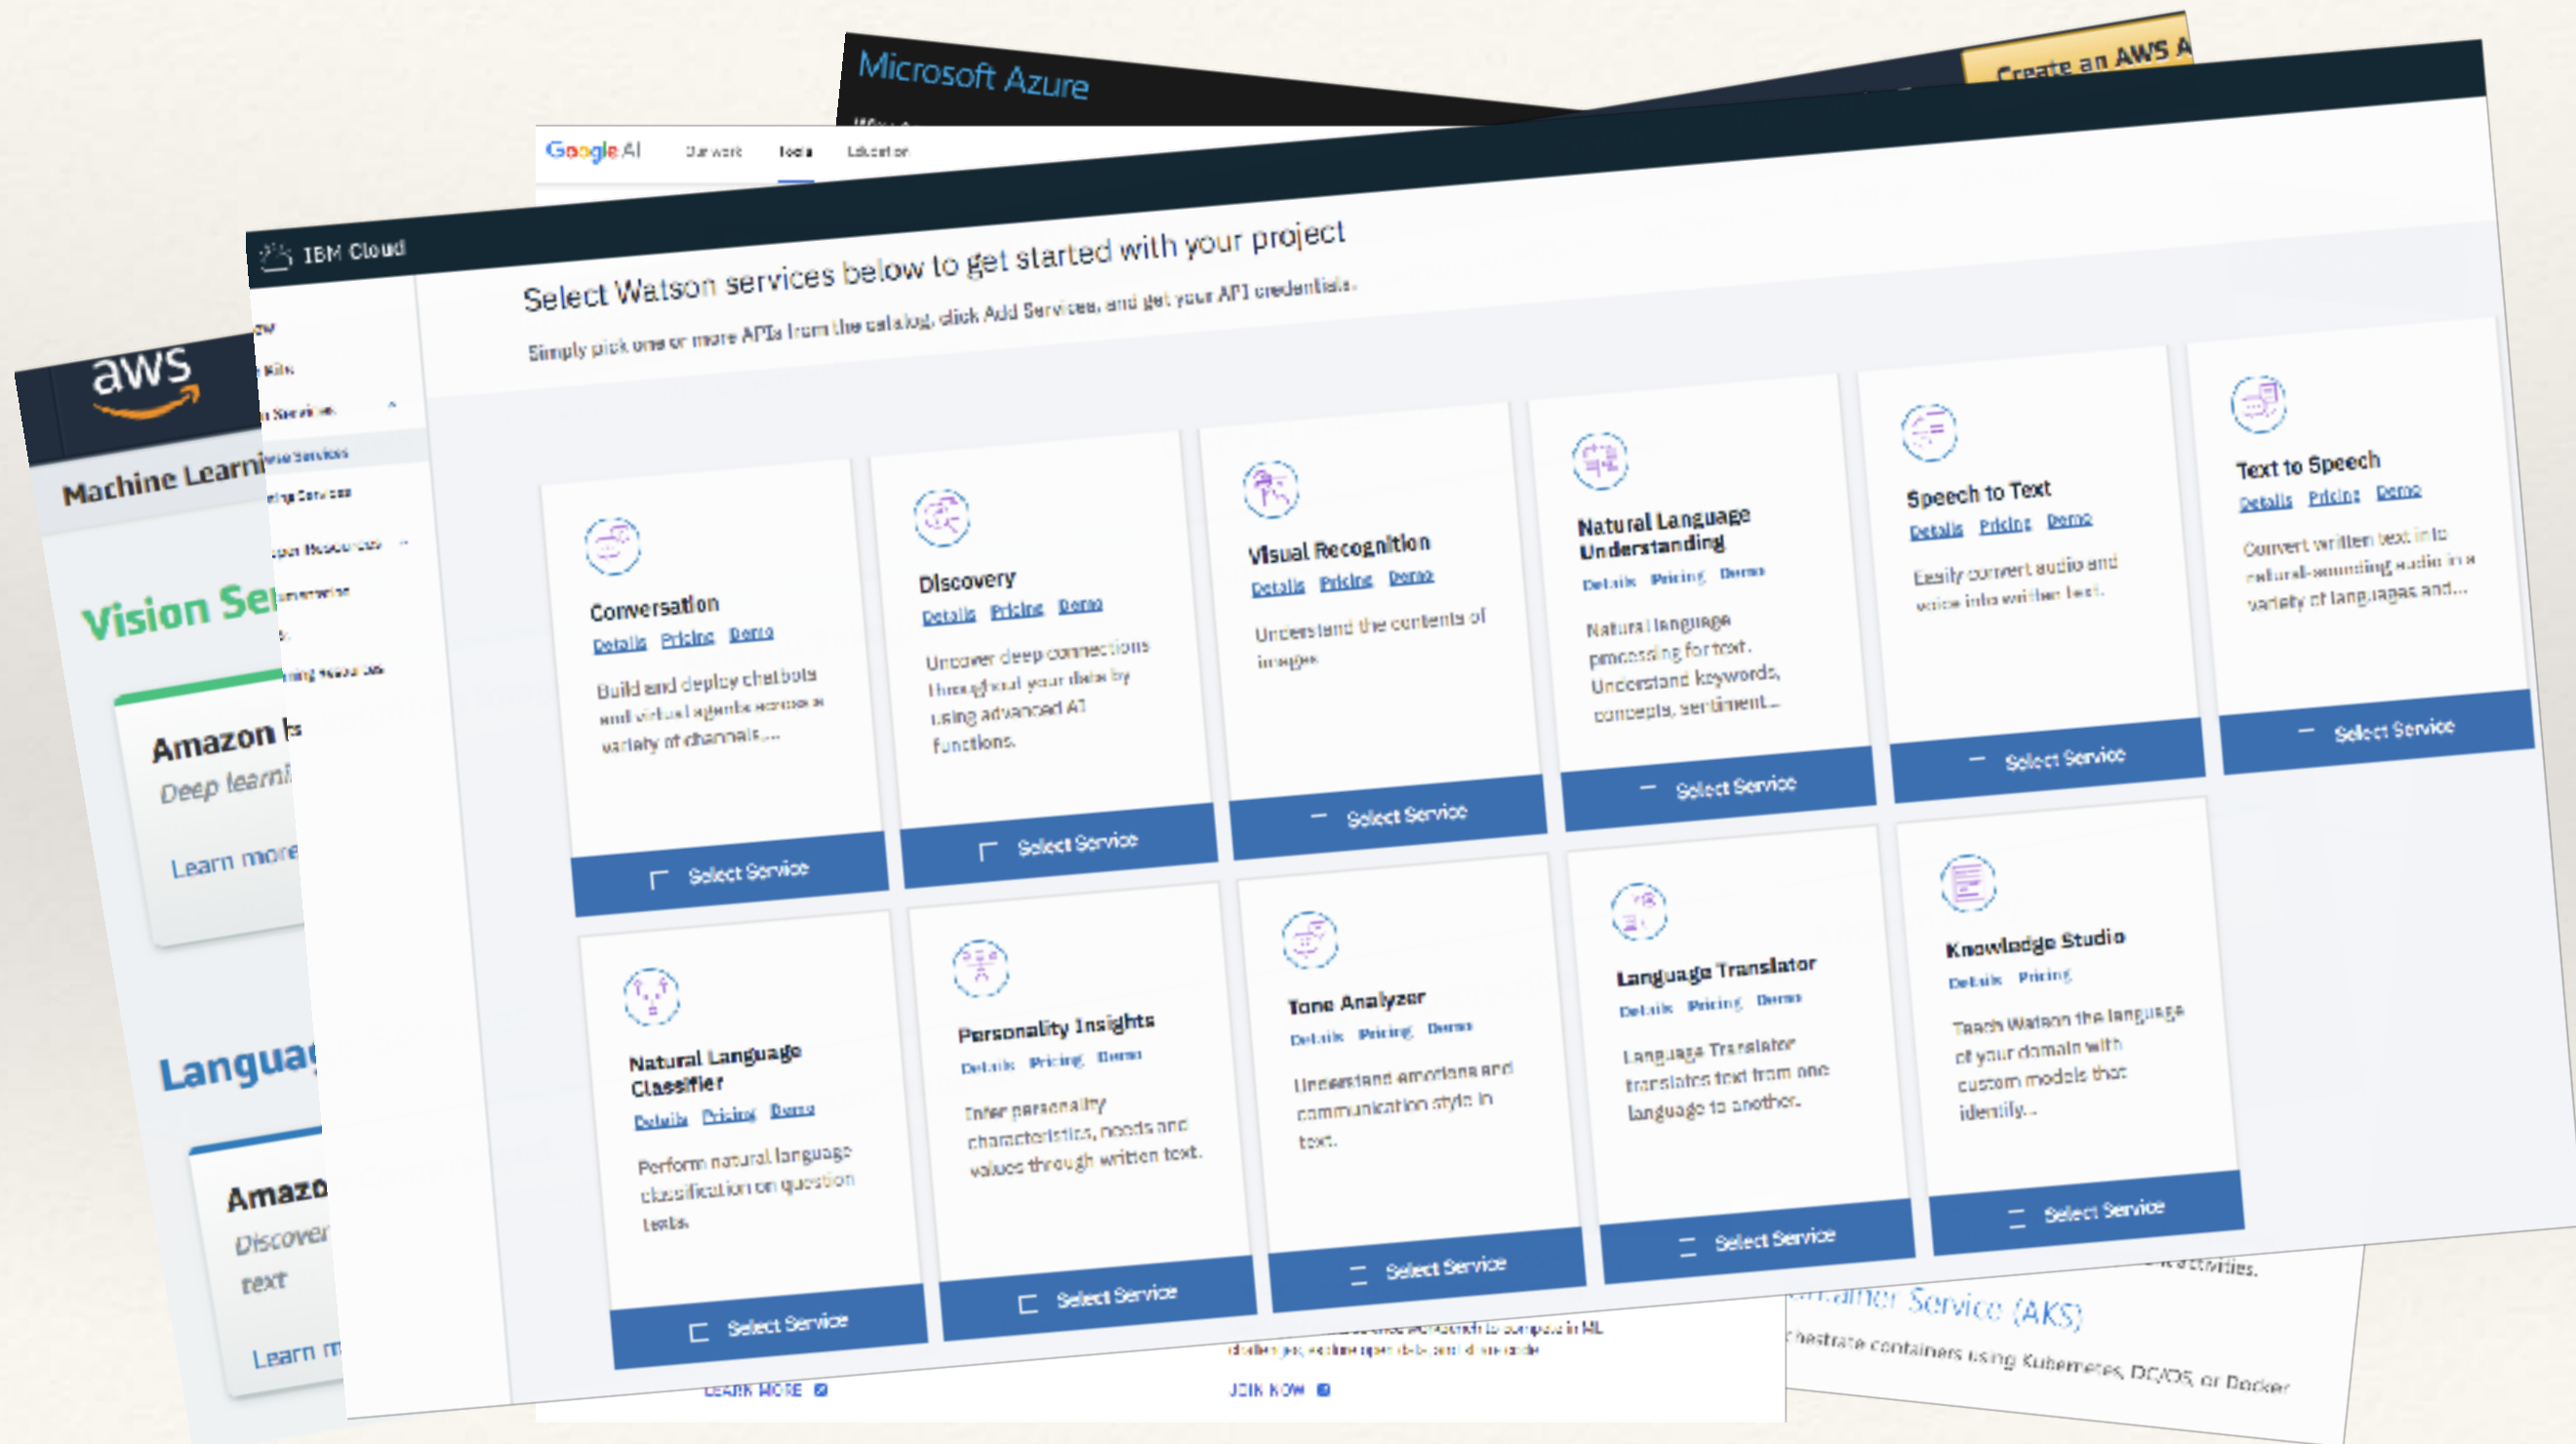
Microsoft Azure

Create an AWS A

Google AI  Our work  Tools  Education

IBM Cloud

aws

Machine Learning

Vision Se

Amazon

Deep learni

Learn more

Langua

Amazo

Discover

text

Learn m

Select Watson services below to get started with your project

Simply pick one or more APIs from the catalog, click Add Services, and get your API credentials.

Conversation
Details Pricing Demo
Build and deploy chatbots and virtual agents across a variety of channels...
Select Service

Discovery
Details Pricing Demo
Uncover deep connections throughout your data by using advanced AI functions.
Select Service

Visual Recognition
Details Pricing Demo
Understand the contents of images.
Select Service

Natural Language Understanding
Details Pricing Demo
Natural language processing for text. Understand keywords, concepts, sentiment...
Select Service

Speech to Text
Details Pricing Demo
Easily convert audio and voice into written text.
Select Service

Text to Speech
Details Pricing Demo
Convert written text into natural-sounding audio in a variety of languages and...
Select Service

Natural Language Classifier
Details Pricing Demo
Perform natural language classification on question texts.
Select Service

Personality Insights
Details Pricing Demo
Infer personality characteristics, needs and values through written text.
Select Service

Tone Analyzer
Details Pricing Demo
Understand emotions and communication style in text.
Select Service

Language Translator
Details Pricing Demo
Language Translator translates text from one language to another.
Select Service

Knowledge Studio
Details Pricing
Teach Watson the language of your domain with custom models that identify...
Select Service

activities.

ainer Service (AKS)

hestrate containers using Kubernetes, DC/OS, or Docker

LEARN MORE

JOIN NOW